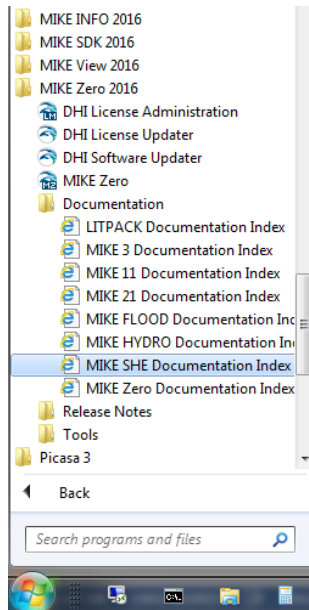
MIKE INFO 2016
MIKE SDK 2016
MIKE View 2016
MIKE Zero 2016
DHI License Administration
DHI License Updater
DHI Software Updater
MIKE Zero
Documentation
LITPACK Documentation Index
MIKE 3 Documentation Index
MIKE 11 Documentation Index
MIKE 21 Documentation Index
MIKE FLOOD Documentation Inc
MIKE HYDRO Documentation In
MIKE SHE Documentation Index
MIKE Zero Documentation Index
Release Notes
Tools
Picasa 3

Back

Search programs and files